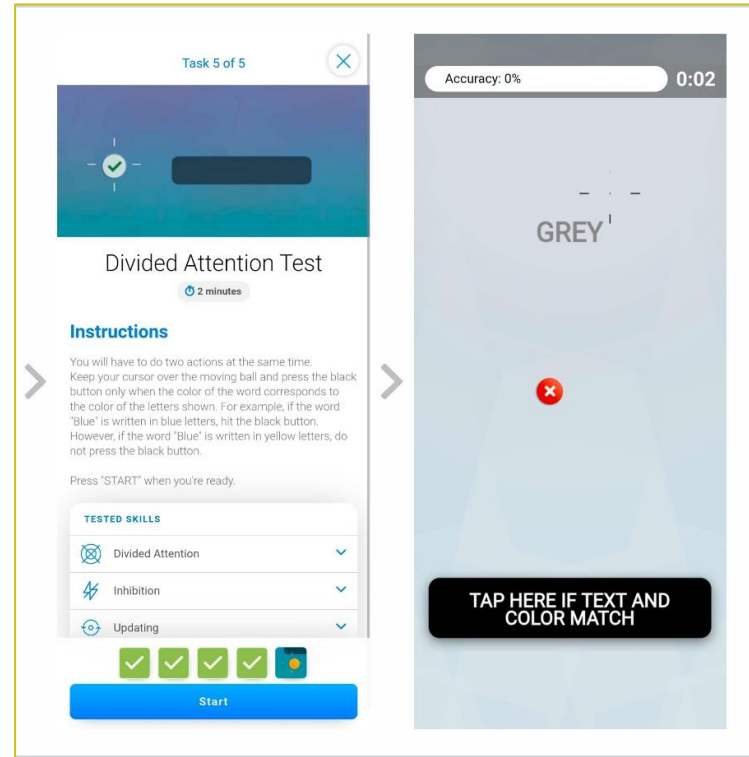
Task 5 of 5

Divided Attention Test

2 minutes

Instructions

You will have to do two actions at the same time. Keep your cursor over the moving ball and press the black button only when the color of the word corresponds to the color of the letters shown. For example, if the word "Blue" is written in blue letters, hit the black button. However, if the word "Blue" is written in yellow letters, do not press the black button.

Press "START" when you're ready.

TESTED SKILLS

Divided Attention

Inhibition

Updating

Start

Accuracy: 0%

0:02

GREY

TAP HERE IF TEXT AND COLOR MATCH